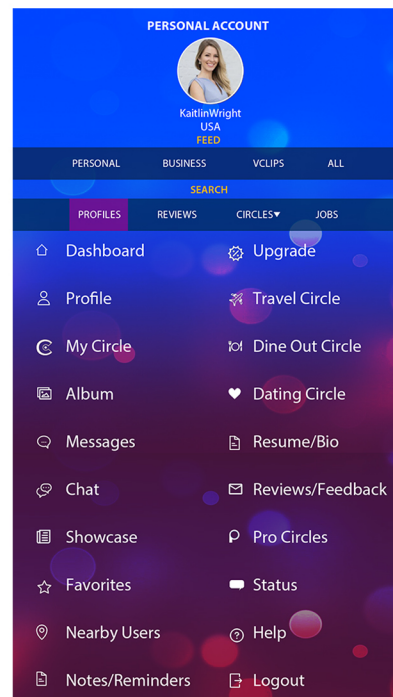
PERSONAL ACCOUNT

KaitlinWright
USA
FEED

PERSONAL BUSINESS VCLIPS ALL

SEARCH

PROFILES REVIEWS CIRCLES▾ JOBS

Dashboard
Profile
My Circle
Album
Messages
Chat
Showcase
Favorites
Nearby Users
Notes/Reminders

Upgrade
Travel Circle
Dine Out Circle
Dating Circle
Resume/Bio
Reviews/Feedback
Pro Circles
Status
Help
Logout